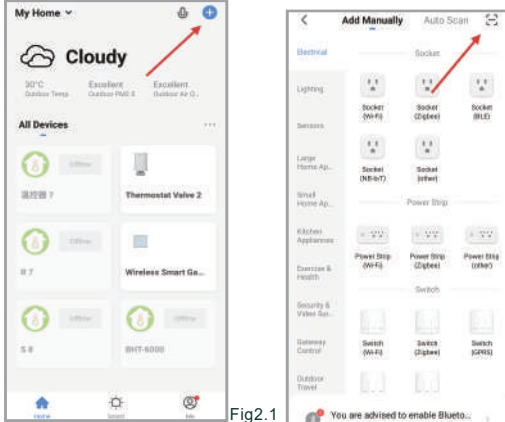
My Home

Cloudy

30°C
Outdoor Temp.

Excellent
Outdoor PM2.5

Excellent
Outdoor Air Q...

All Devices

Offline

温控器 7

Thermostat Valve 2

Offline

温 7

Wireless Smart Ga...

Offline

Offline

S 8

BHT-6000

Home

Smart

Me

Add Manually

Auto Scan

Electrical

Lighting

Sensors

Large Home Ap...

Small Home Ap...

Kitchen Appliances

Exercise & Health

Security & Video Sur...

Gateway Control

Outdoor Travel

Socket

Socket (Wi-Fi)

Socket (Zigbee)

Socket (BLE)

Socket (NB-IoT)

Socket (other)

Power Strip

Power Strip (Wi-Fi)

Power Strip (Zigbee)

Power Strip (other)

Switch

Switch (Wi-Fi)

Switch (Zigbee)

Switch (GPRS)

You are advised to enable Blueto...

Fig2.1